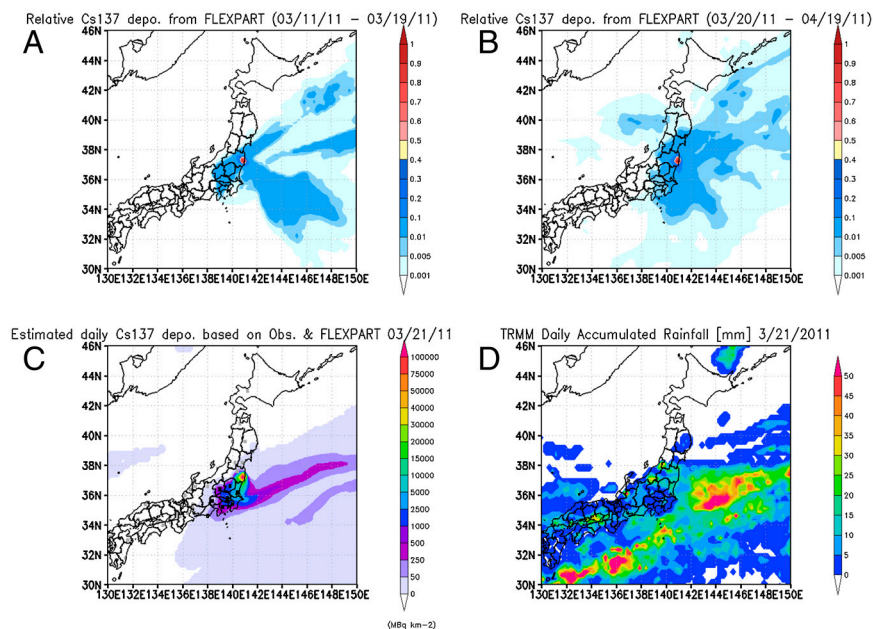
Relative Cs137 depo. from FLEXPART (03/11/11 - 03/19/11)

A

46N
44N
42N
40N
38N
36N
34N
32N
30N
130E 132E 134E 136E 138E 140E 142E 144E 146E 148E 150E

1
0.9
0.8
0.7
0.6
0.5
0.4
0.3
0.2
0.1
0.01
0.005
0.001

Relative Cs137 depo. from FLEXPART (03/20/11 - 04/19/11)

B

46N
44N
42N
40N
38N
36N
34N
32N
30N
130E 132E 134E 136E 138E 140E 142E 144E 146E 148E 150E

1
0.9
0.8
0.7
0.6
0.5
0.4
0.3
0.2
0.1
0.01
0.005
0.001

Estimated daily Cs137 depo. based on Obs. & FLEXPART 03/21/11

C

46N
44N
42N
40N
38N
36N
34N
32N
30N
130E 132E 134E 136E 138E 140E 142E 144E 146E 148E 150E

100000
75000
50000
40000
30000
20000
15000
10000
5000
2500
1000
500
250
50
0

(MBq km-2)

TRMM Daily Accumulated Rainfall [mm] 3/21/2011

D

46N
44N
42N
40N
38N
36N
34N
32N
30N
130E 132E 134E 136E 138E 140E 142E 144E 146E 148E 150E

50
45
40
35
30
25
20
15
10
5
0